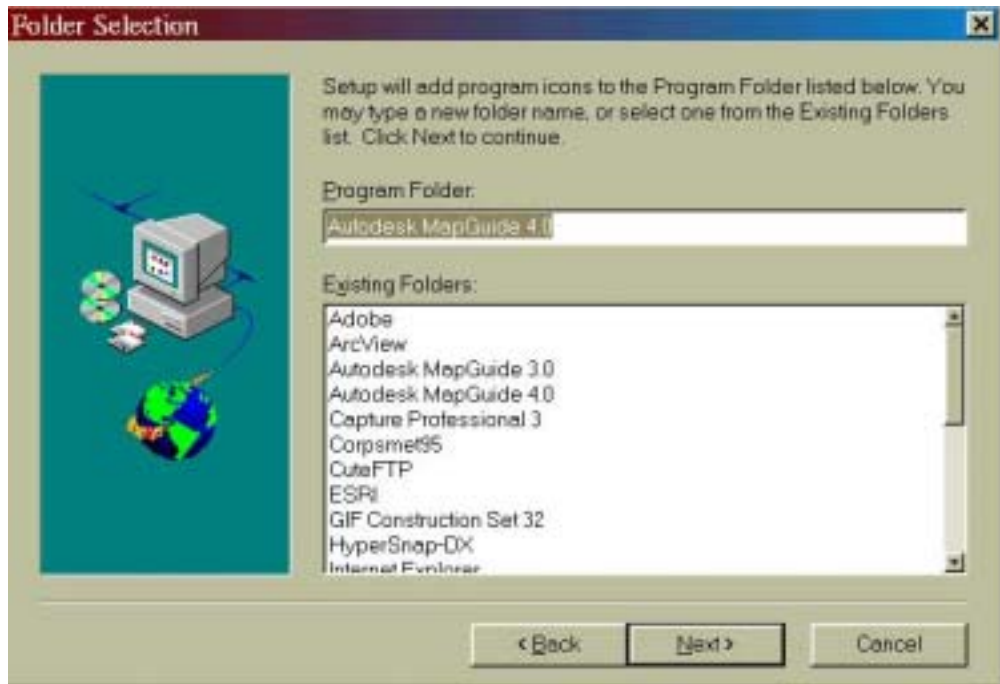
Folder Selection

Setup will add program icons to the Program Folder listed below. You may type a new folder name, or select one from the Existing Folders list. Click Next to continue.

Program Folder:

Autodesk MapGuide 4.0

Existing Folders:

Adobe
ArcView
Autodesk MapGuide 3.0
Autodesk MapGuide 4.0
Capture Professional 3
Corpsmet95
CuteFTP
ESRI
GIF Construction Set 32
HyperSnap-DX
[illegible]

< Back
Next >
Cancel